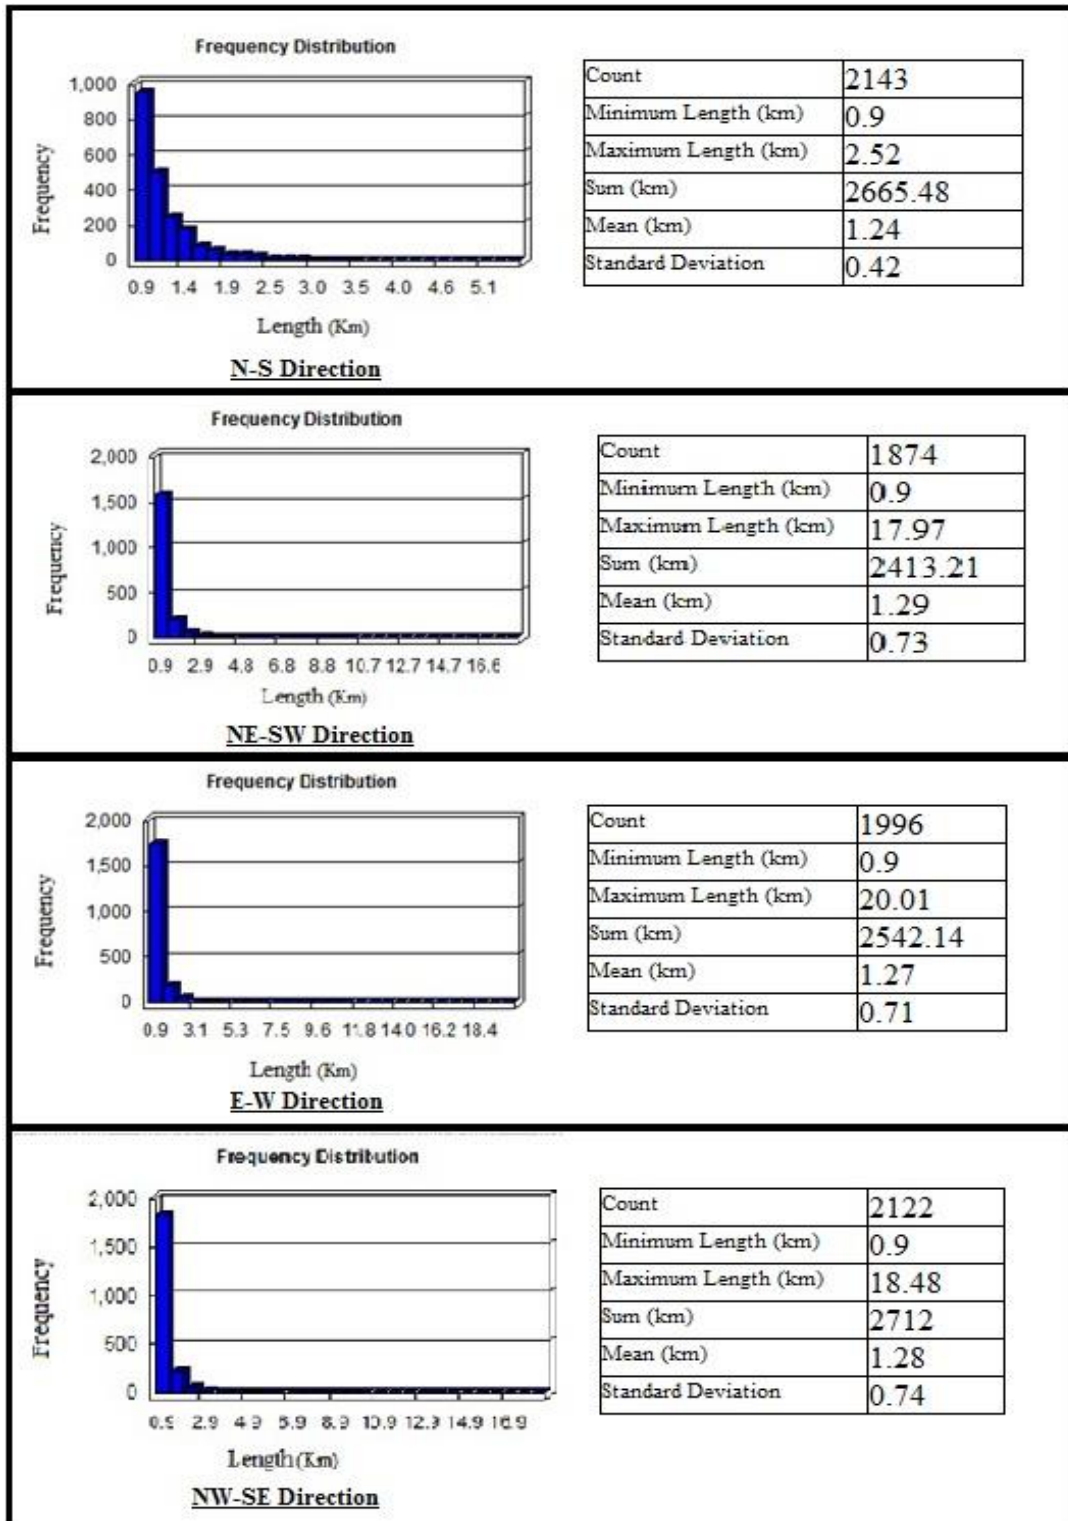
Frequency Distribution

Frequency

1,000
800
600
400
200
0

0.9 1.4 1.9 2.5 3.0 3.5 4.0 4.6 5.1

Length (Km)

N-S Direction

| Count | 2143 |
|---|---|
| Minimum Length (km) | 0.9 |
| Maximum Length (km) | 2.52 |
| Sum (km) | 2665.48 |
| Mean (km) | 1.24 |
| Standard Deviation | 0.42 |

Frequency Distribution

Frequency

2,000
1,500
1,000
500
0

0.9 2.9 4.8 6.8 8.8 10.7 12.7 14.7 16.6

Length (Km)

NE-SW Direction

| Count | 1874 |
|---|---|
| Minimum Length (km) | 0.9 |
| Maximum Length (km) | 17.97 |
| Sum (km) | 2413.21 |
| Mean (km) | 1.29 |
| Standard Deviation | 0.73 |

Frequency Distribution

Frequency

2,000
1,500
1,000
500
0

0.9 3.1 5.3 7.5 9.6 11.8 14.0 16.2 18.4

Length (Km)

E-W Direction

| Count | 1996 |
|---|---|
| Minimum Length (km) | 0.9 |
| Maximum Length (km) | 20.01 |
| Sum (km) | 2542.14 |
| Mean (km) | 1.27 |
| Standard Deviation | 0.71 |

Frequency Distribution

Frequency

2,000
1,500
1,000
500
0

0.9 2.9 4.9 5.9 8.9 10.9 12.9 14.9 16.9

Length (Km)

NW-SE Direction

| Count | 2122 |
|---|---|
| Minimum Length (km) | 0.9 |
| Maximum Length (km) | 18.48 |
| Sum (km) | 2712 |
| Mean (km) | 1.28 |
| Standard Deviation | 0.74 |